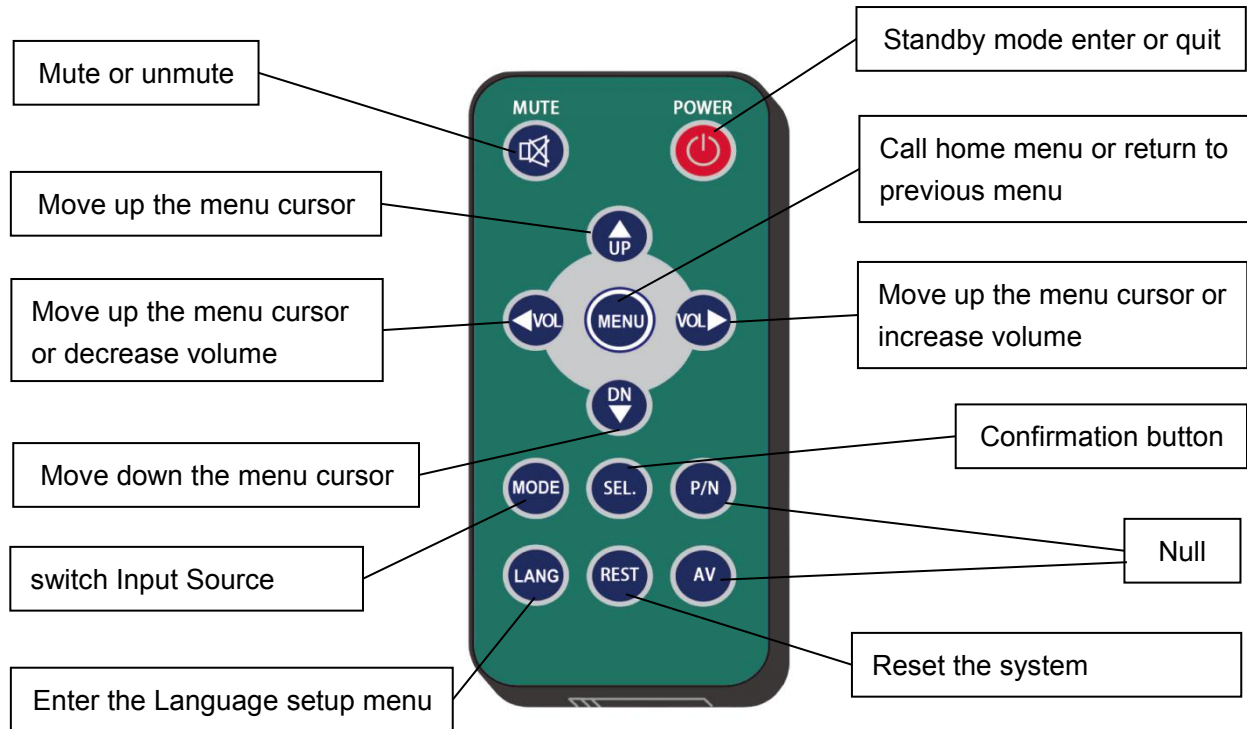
Mute or unmute

MUTE

POWER

Standby mode enter or quit

Call home menu or return to previous menu

Move up the menu cursor

UP

Move up the menu cursor or decrease volume

VOL

MENU

VOL

Move up the menu cursor or increase volume

DN

Confirmation button

Move down the menu cursor

MODE

SEL.

P/N

switch Input Source

LANG

REST

AV

Null

Reset the system

Enter the Language setup menu